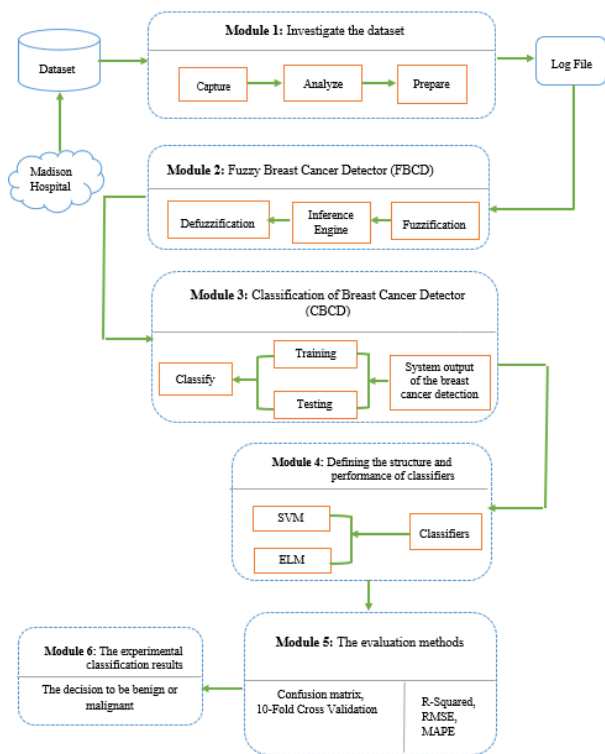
Dataset

Module 1: Investigate the dataset

Capture

Analyze

Prepare

Log File

Madison Hospital

Module 2: Fuzzy Breast Cancer Detector (FBCD)

Defuzzification

Inference Engine

Fuzzification

Module 3: Classification of Breast Cancer Detector (CBCD)

Classify

Training

Testing

System output of the breast cancer detection

Module 4: Defining the structure and performance of classifiers

SVM

ELM

Classifiers

Module 6: The experimental classification results

The decision to be benign or malignant

Module 5: The evaluation methods

Confusion matrix, 10-Fold Cross Validation

R-Squared, RMSE, MAPE